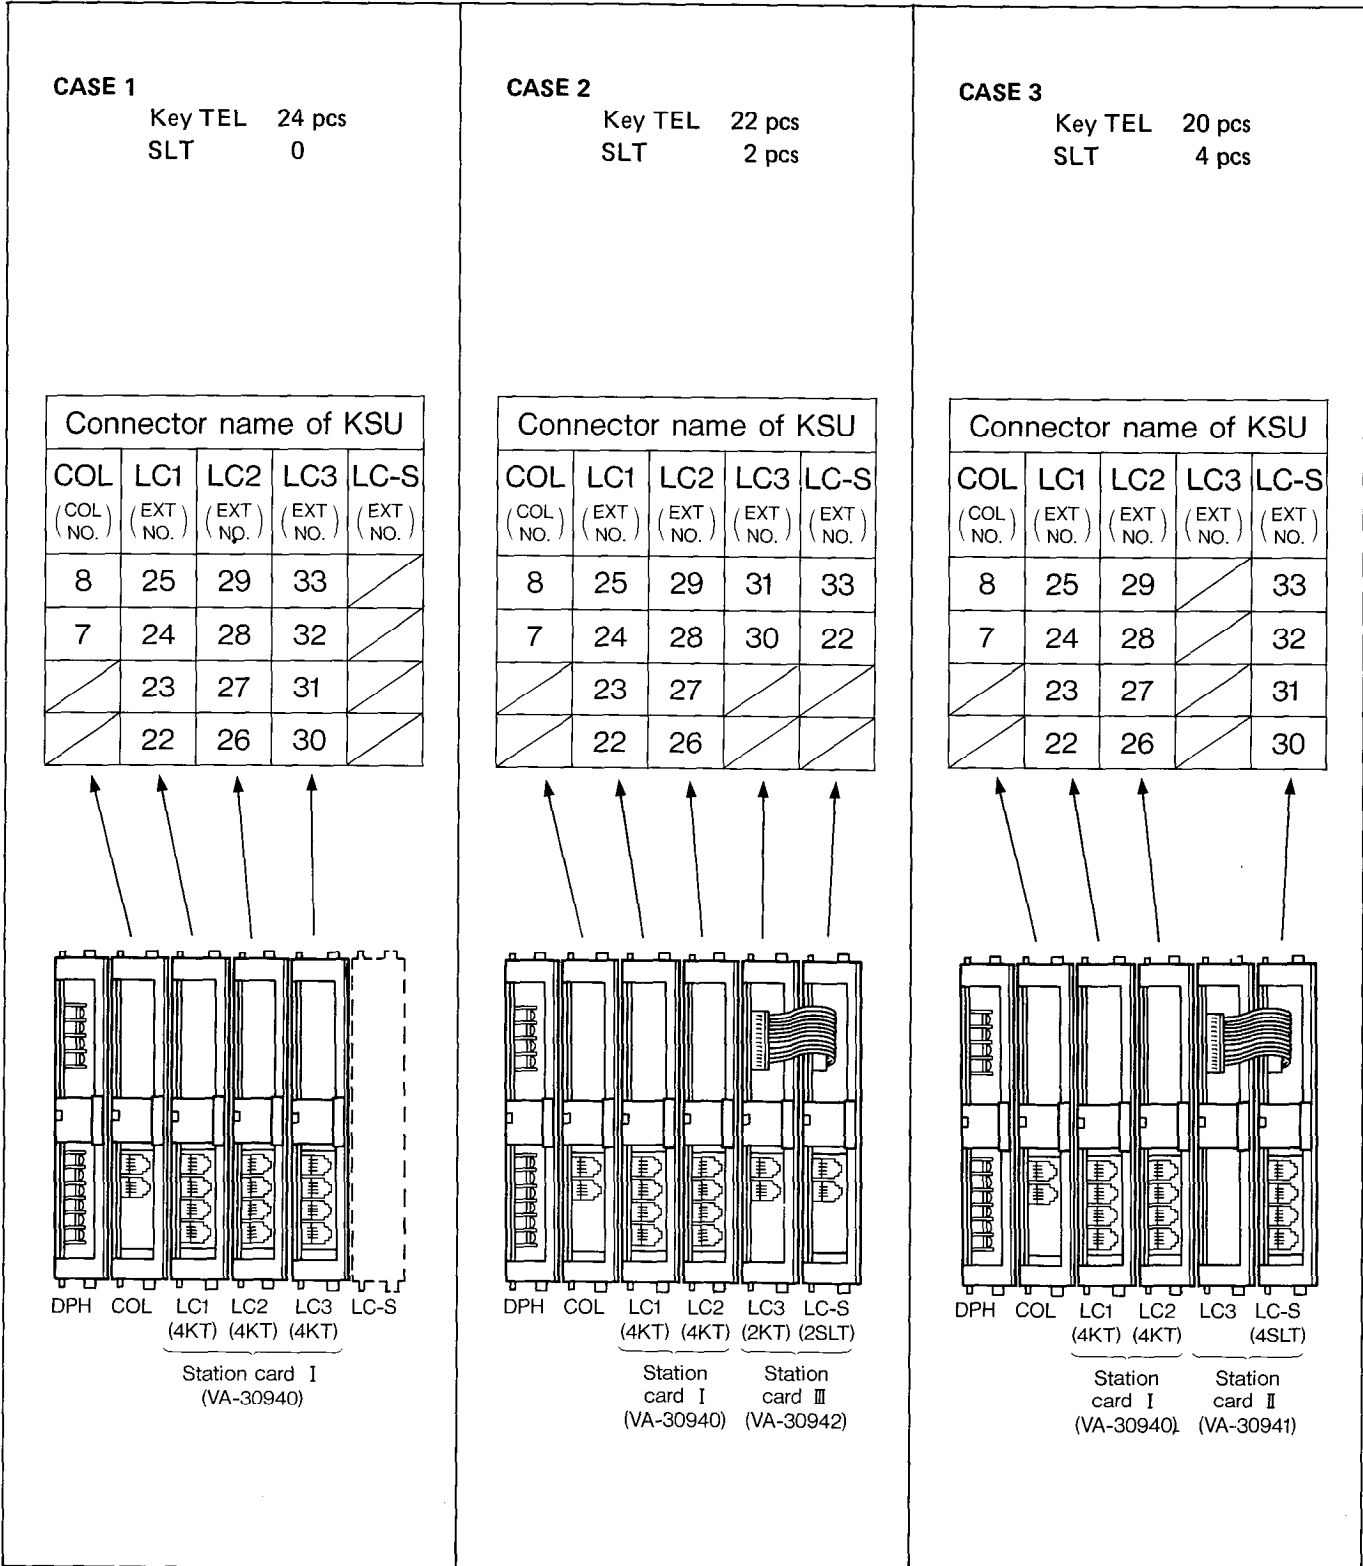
CASE 1
Key TEL 24 pcs
SLT 0

| Connector name of KSU | | | | |
|---|---|---|---|---|
| COL (COL NO.) | LC1 (EXT NO.) | LC2 (EXT NO.) | LC3 (EXT NO.) | LC-S (EXT NO.) |
| 8 | 25 | 29 | 33 | |
| 7 | 24 | 28 | 32 | |
| | 23 | 27 | 31 | |
| | 22 | 26 | 30 | |

DPH COL LC1 (4KT) LC2 (4KT) LC3 (4KT) LC-S

Station card I (VA-30940)

CASE 2
Key TEL 22 pcs
SLT 2 pcs

| Connector name of KSU | | | | |
|---|---|---|---|---|
| COL (COL NO.) | LC1 (EXT NO.) | LC2 (EXT NO.) | LC3 (EXT NO.) | LC-S (EXT NO.) |
| 8 | 25 | 29 | 31 | 33 |
| 7 | 24 | 28 | 30 | 22 |
| | 23 | 27 | | |
| | 22 | 26 | | |

DPH COL LC1 (4KT) LC2 (4KT) LC3 (2KT) LC-S (2SLT)

Station card I (VA-30940) Station card III (VA-30942)

CASE 3
Key TEL 20 pcs
SLT 4 pcs

| Connector name of KSU | | | | |
|---|---|---|---|---|
| COL (COL NO.) | LC1 (EXT NO.) | LC2 (EXT NO.) | LC3 (EXT NO.) | LC-S (EXT NO.) |
| 8 | 25 | 29 | | 33 |
| 7 | 24 | 28 | | 32 |
| | 23 | 27 | | 31 |
| | 22 | 26 | | 30 |

DPH COL LC1 (4KT) LC2 (4KT) LC3 LC-S (4SLT)

Station card I (VA-30940) Station card II (VA-30941)